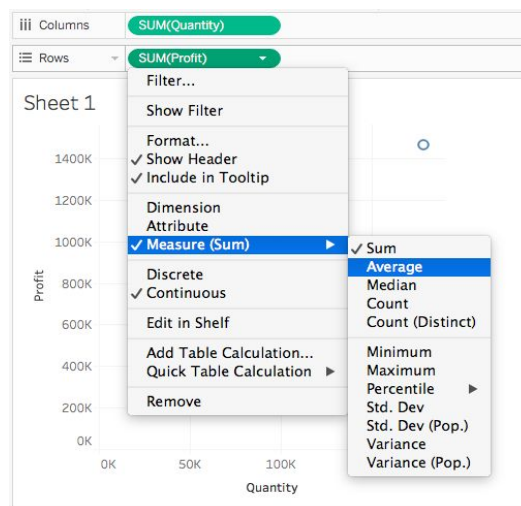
iii Columns SUM(Quantity)

☰ Rows SUM(Profit)

Sheet 1

Filter...

Show Filter

Format...
✓ Show Header
✓ Include in Tooltip

Dimension
Attribute
✓ Measure (Sum) ▶

Discrete
✓ Continuous

Edit in Shelf

Add Table Calculation...
Quick Table Calculation ▶

Remove

✓ Sum
Average
Median
Count
Count (Distinct)

Minimum
Maximum
Percentile ▶
Std. Dev
Std. Dev (Pop.)
Variance
Variance (Pop.)

Profit

1400K
1200K
1000K
800K
600K
400K
200K
0K

0K 50K 100K

Quantity